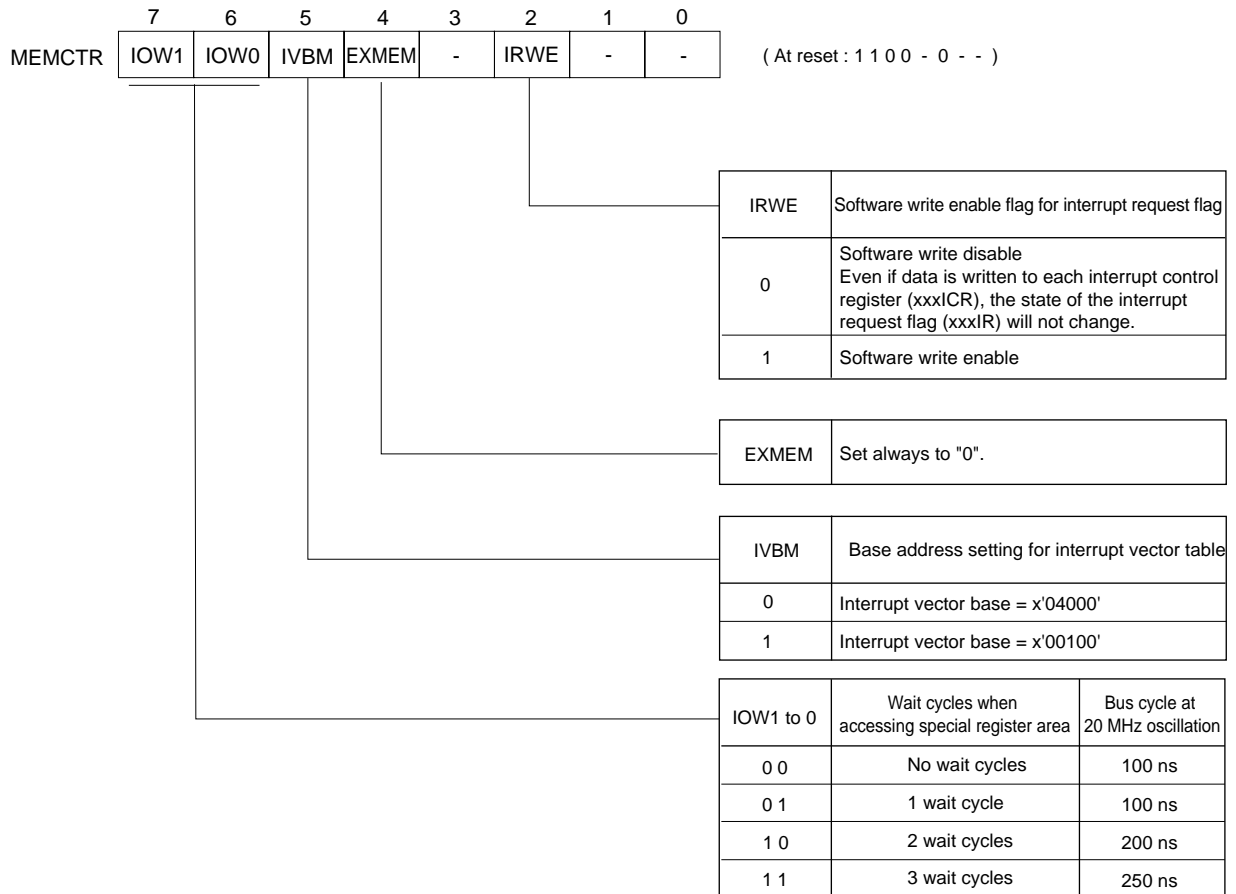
| | 7 | 6 | 5 | 4 | 3 | 2 | 1 | 0 |
|---|---|---|---|---|---|---|---|---|
| MEMCTR | IOW1 | IOW0 | IVBM | EXMEM | - | IRWE | - | - |

( At reset : 1 1 0 0 - 0 - - )

| IRWE | Software write enable flag for interrupt request flag |
|---|---|
| 0 | Software write disable Even if data is written to each interrupt control register (xxxICR), the state of the interrupt request flag (xxxIR) will not change. |
| 1 | Software write enable |

| EXMEM | Set always to "0". |
|---|---|

| IVBM | Base address setting for interrupt vector table |
|---|---|
| 0 | Interrupt vector base = x'04000' |
| 1 | Interrupt vector base = x'00100' |

| IOW1 to 0 | Wait cycles when accessing special register area | Bus cycle at 20 MHz oscillation |
|---|---|---|
| 0 0 | No wait cycles | 100 ns |
| 0 1 | 1 wait cycle | 100 ns |
| 1 0 | 2 wait cycles | 200 ns |
| 1 1 | 3 wait cycles | 250 ns |